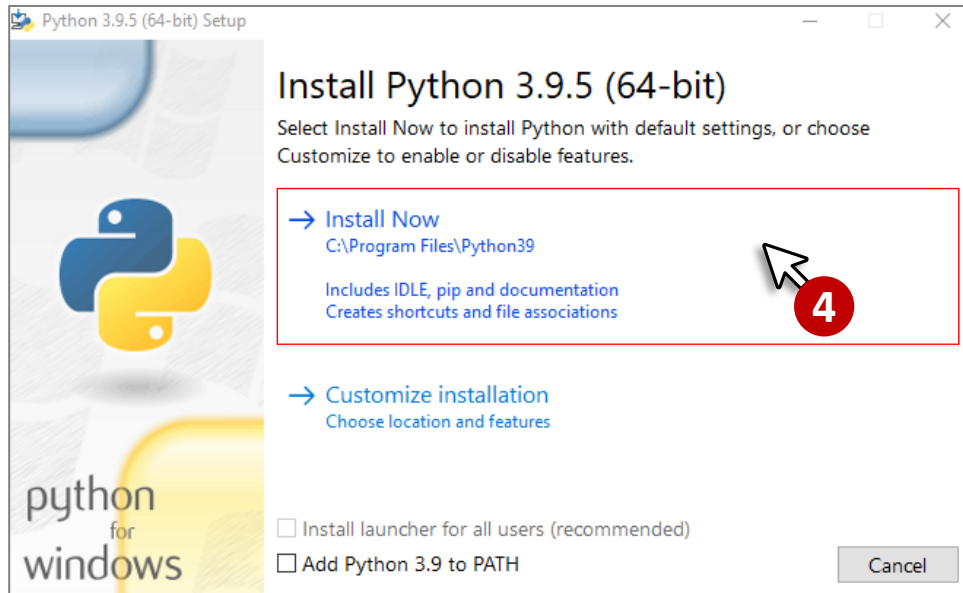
Python 3.9.5 (64-bit) Setup

Install Python 3.9.5 (64-bit)

Select Install Now to install Python with default settings, or choose Customize to enable or disable features.

→ Install Now
C:\Program Files\Python39

Includes IDLE, pip and documentation
Creates shortcuts and file associations

4

→ Customize installation
Choose location and features

python
for
windows

Install launcher for all users (recommended)

Add Python 3.9 to PATH

Cancel